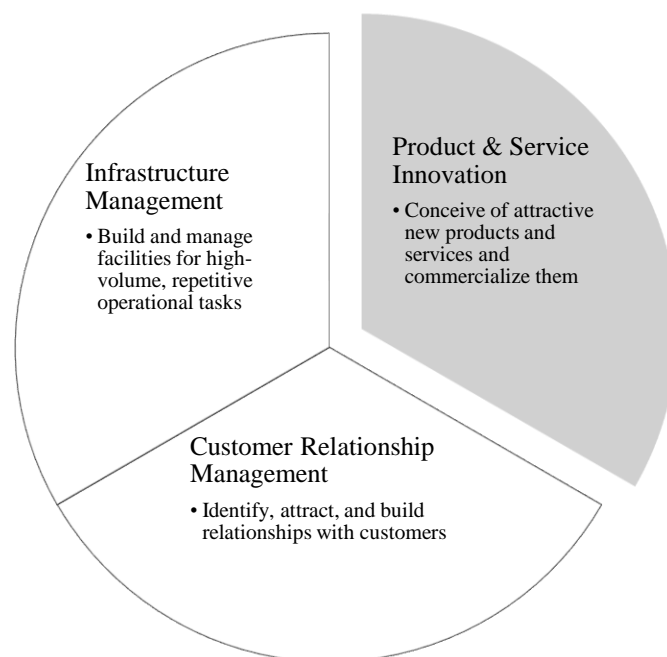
Infrastructure Management

• Build and manage facilities for high-volume, repetitive operational tasks

Product & Service Innovation

• Conceive of attractive new products and services and commercialize them

Customer Relationship Management

• Identify, attract, and build relationships with customers